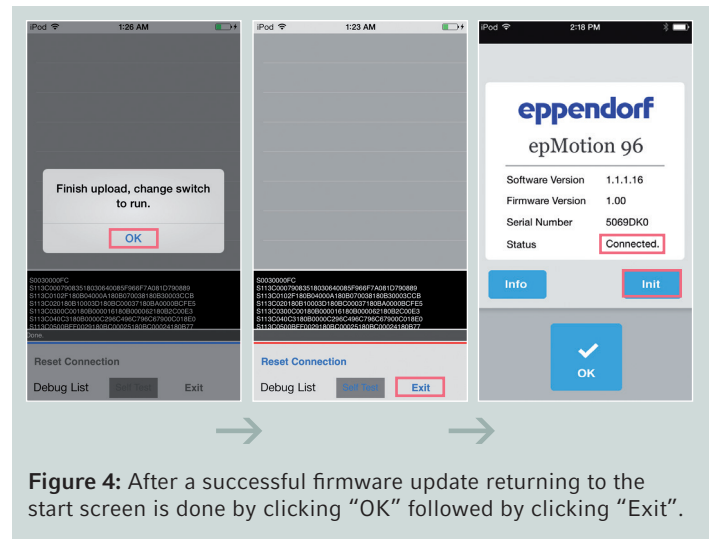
iPod 1:26 AM

Finish upload, change switch to run.

OK

S0030000FC
S113C0007908351803064085F966F7A081D790889
S113C0102F180B04000A180B07003810B30003CCB
S113C020180B10003D180BC00037180BA0000BCFE5
S113C0300C00180B000016180B000062180B2C00E3
S113C040C3180B0000C296C496C796C67900C018E0
S113C0500BFF0029180BC00025180BC00024180B77

Done.

Reset Connection

Debug List Self Test Exit

iPod 1:23 AM

S0030000FC
S113C0007908351803064085F966F7A081D790889
S113C0102F180B04000A180B07003810B30003CCB
S113C020180B10003D180BC00037180BA0000BCFE5
S113C0300C00180B000016180B000062180B2C00E3
S113C040C3180B0000C296C496C796C67900C018E0
S113C0500BFF0029180BC00025180BC00024180B77

Reset Connection

Debug List Self Test Exit

iPod 2:18 PM

eppendorf

epMotion 96

Software Version 1.1.1.16
Firmware Version 1.00
Serial Number 5069DK0
Status Connected.

Info Init

OK

Figure 4: After a successful firmware update returning to the start screen is done by clicking "OK" followed by clicking "Exit".